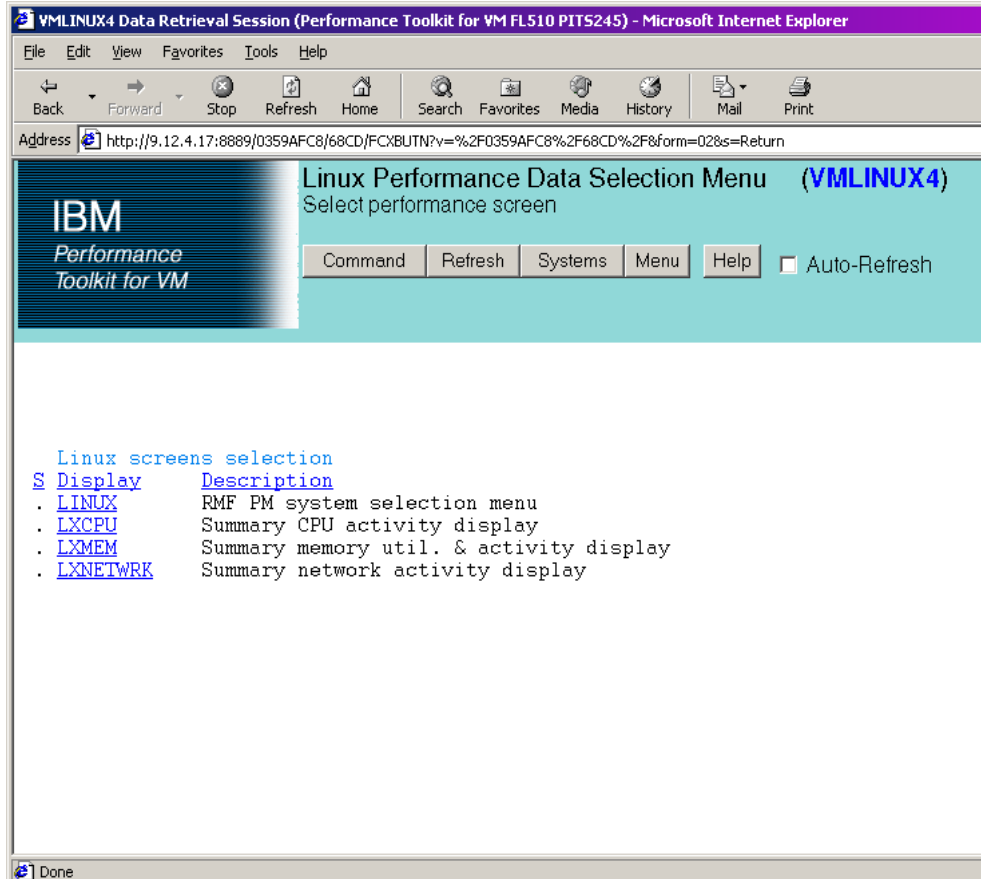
VMLINUX4 Data Retrieval Session (Performance Toolkit for VM FL510 PITS245) - Microsoft Internet Explorer

File Edit View Favorites Tools Help

Back Forward Stop Refresh Home Search Favorites Media History Mail Print

Address http://9.12.4.17:8889/0359AFC8/68CD/FCXBUTN?v=%2F0359AFC8%2F68CD%2F&form=02&s=Return

IBM
Performance Toolkit for VM

Linux Performance Data Selection Menu (VMLINUX4)
Select performance screen

Command Refresh Systems Menu Help Auto-Refresh

Linux screens selection

| S | Display | Description |
|---|---|---|
| . | LINUX | RMF PM system selection menu |
| . | LXCPU | Summary CPU activity display |
| . | LXMEM | Summary memory util. & activity display |
| . | LXNETWRK | Summary network activity display |

Done